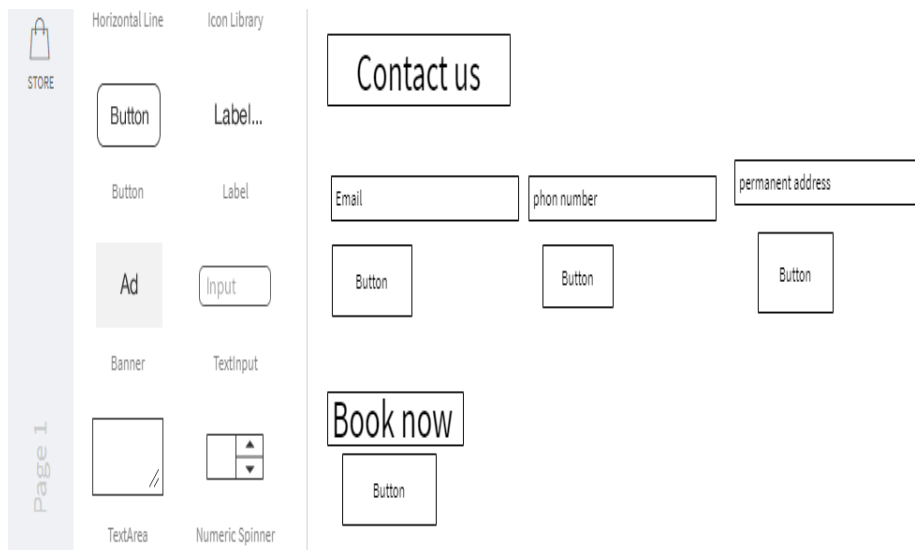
STORE

Page 1

Horizontal Line

Icon Library

Button

Label...

Button

Label

Ad

Input

Banner

TextInput

TextArea

Numeric Spinner

Contact us

Email

phon number

permanent address

Button

Button

Button

Book now

Button